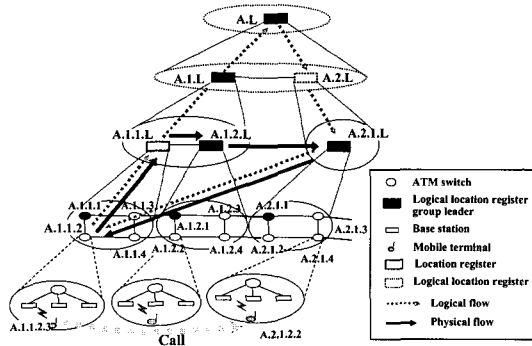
A.L

A.1.L

A.2.L

A.1.1.L

A.1.2.L

A.2.1.L

A.1.1.1

A.1.1.3

A.1.2.3

A.2.1.1

A.1.1.2

A.1.2.1

A.1.1.4

A.1.2.2

A.1.2.4

A.2.1.2

A.2.1.3

A.2.1.4

A.1.1.2.32

Call

A.2.1.2.2

ATM switch

Logical location register group leader

Base station

Mobile terminal

Location register

Logical location register

Logical flow

Physical flow